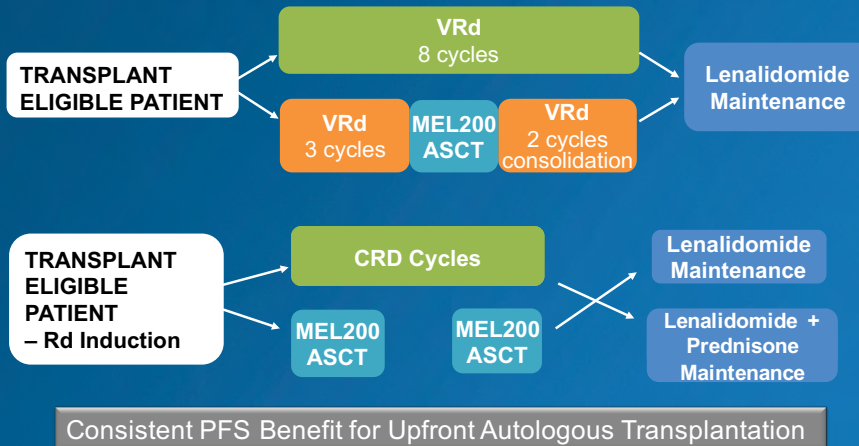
TRANSPLANT ELIGIBLE PATIENT

VRd
8 cycles

VRd
3 cycles

MEL200
ASCT

VRd
2 cycles
consolidation

Lenalidomide
Maintenance

TRANSPLANT
ELIGIBLE
PATIENT
– Rd Induction

CRD Cycles

MEL200
ASCT

MEL200
ASCT

Lenalidomide
Maintenance

Lenalidomide +
Prednisone
Maintenance

Consistent PFS Benefit for Upfront Autologous Transplantation